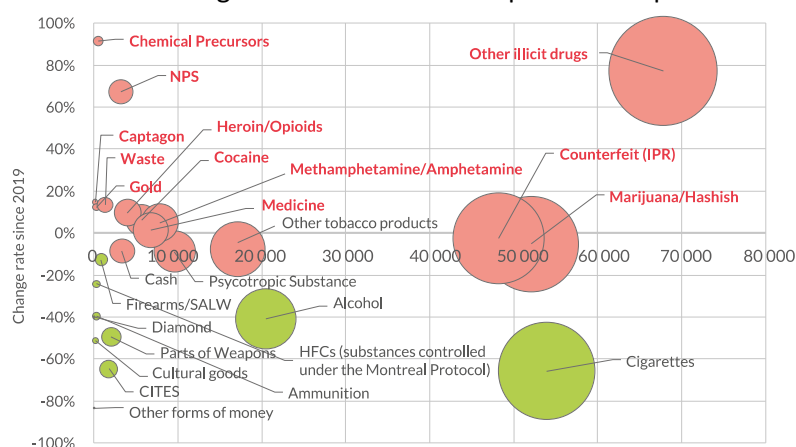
100%
80%
60%
40%
20%
0%
-20%
-40%
-60%
-80%
-100%

Change rate since 2019

0
10 000
20 000
30 000
40 000
50 000
60 000
70 000
80 000

Chemical Precursors
NPS
Other illicit drugs
Captagon
Heroin/Opioids
Waste
Cocaine
Methamphetamine/Amphetamine
Counterfeit (IPR)
Gold
Medicine
Marijuana/Hashish
Other tobacco products
Cash
Psycotropic Substance
Firearms/SALW
Alcohol
Diamond
Parts of Weapons
HFCs (substances controlled under the Montreal Protocol)
Cultural goods
Cigarettes
CITES
Ammunition
Other forms of money